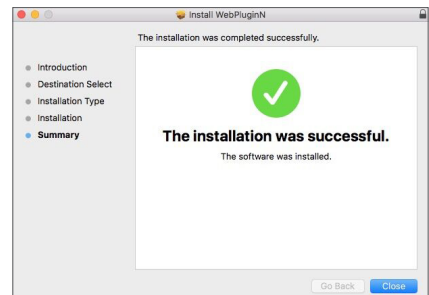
Install WebPluginN

The installation was completed successfully.

Introduction
Destination Select
Installation Type
Installation
Summary

The installation was successful.

The software was installed.

Go Back
Close